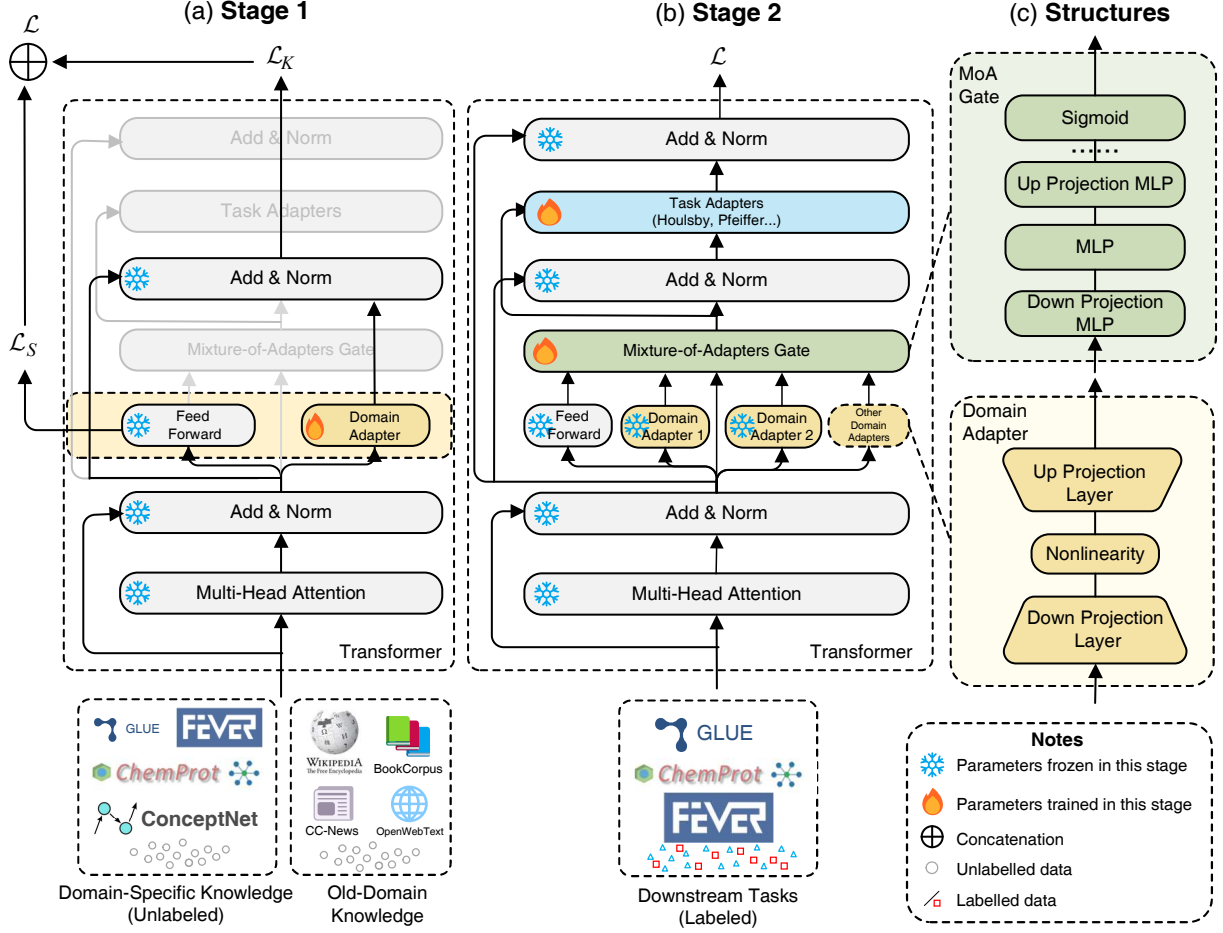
(a) **Stage 1**

$\mathcal{L}$

$\bigoplus$

$\mathcal{L}_K$

$\mathcal{L}_S$

Add & Norm

Task Adapters

Add & Norm

Mixture-of-Adapters Gate

Feed Forward

Domain Adapter

Add & Norm

Multi-Head Attention

Transformer

GLUE

FEVER

ChemProt

ConceptNet

WIKIPEDIA The Free Encyclopedia

BookCorpus

CC-News

OpenWebText

Domain-Specific Knowledge (Unlabeled)

Old-Domain Knowledge

(b) **Stage 2**

$\mathcal{L}$

Add & Norm

Task Adapters (Houlsby, Pfeiffer...)

Add & Norm

Mixture-of-Adapters Gate

Feed Forward

Domain Adapter 1

Domain Adapter 2

Other Domain Adapters

Add & Norm

Multi-Head Attention

Transformer

GLUE

ChemProt

FEVER

Downstream Tasks (Labeled)

(c) **Structures**

MoA Gate

Sigmoid

......

Up Projection MLP

MLP

Down Projection MLP

Domain Adapter

Up Projection Layer

Nonlinearity

Down Projection Layer

**Notes**

Parameters frozen in this stage

Parameters trained in this stage

Concatenation

Unlabelled data

Labelled data